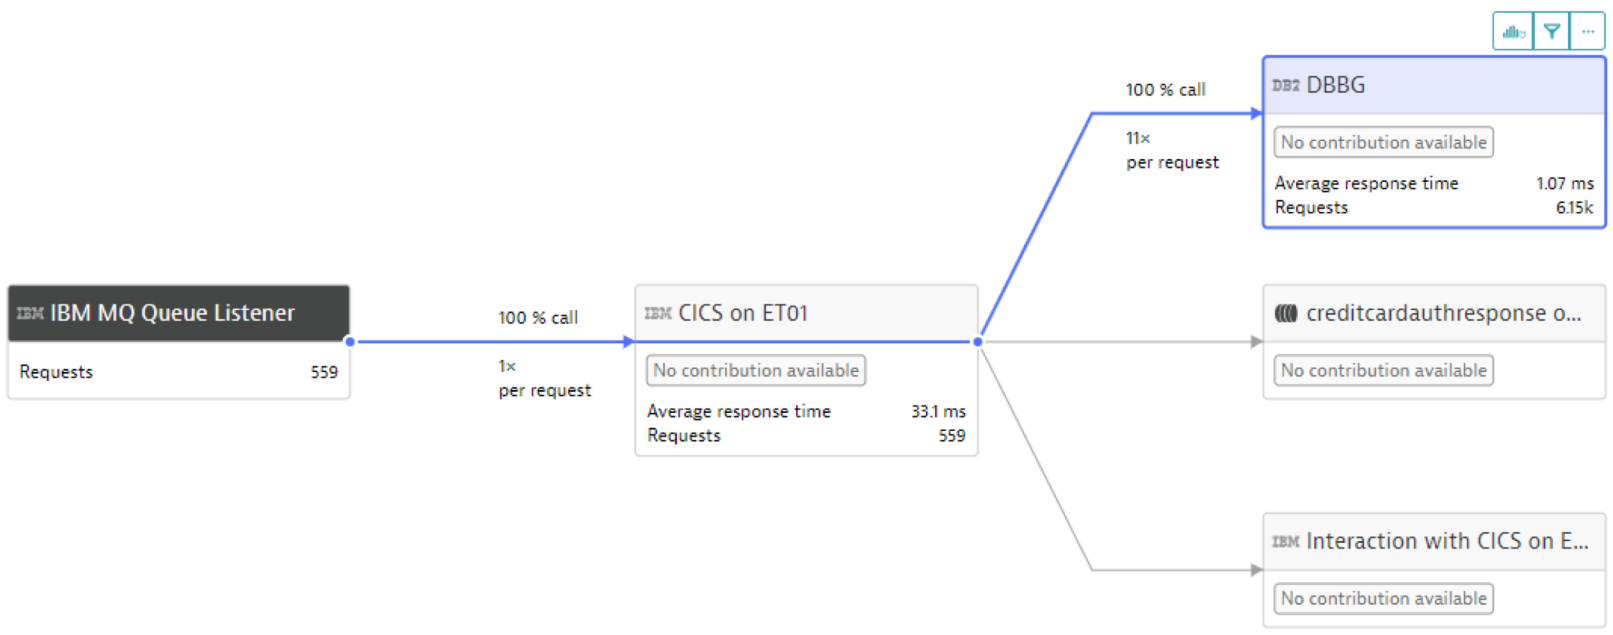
IBM IBM MQ Queue Listener

Requests 559

100 % call

1× per request

IBM CICS on ET01

No contribution available

Average response time 33.1 ms
Requests 559

100 % call

11× per request

DB2 DBBG

No contribution available

Average response time 1.07 ms
Requests 6.15k

creditcardauthresponse o...

No contribution available

IBM Interaction with CICS on E...

No contribution available